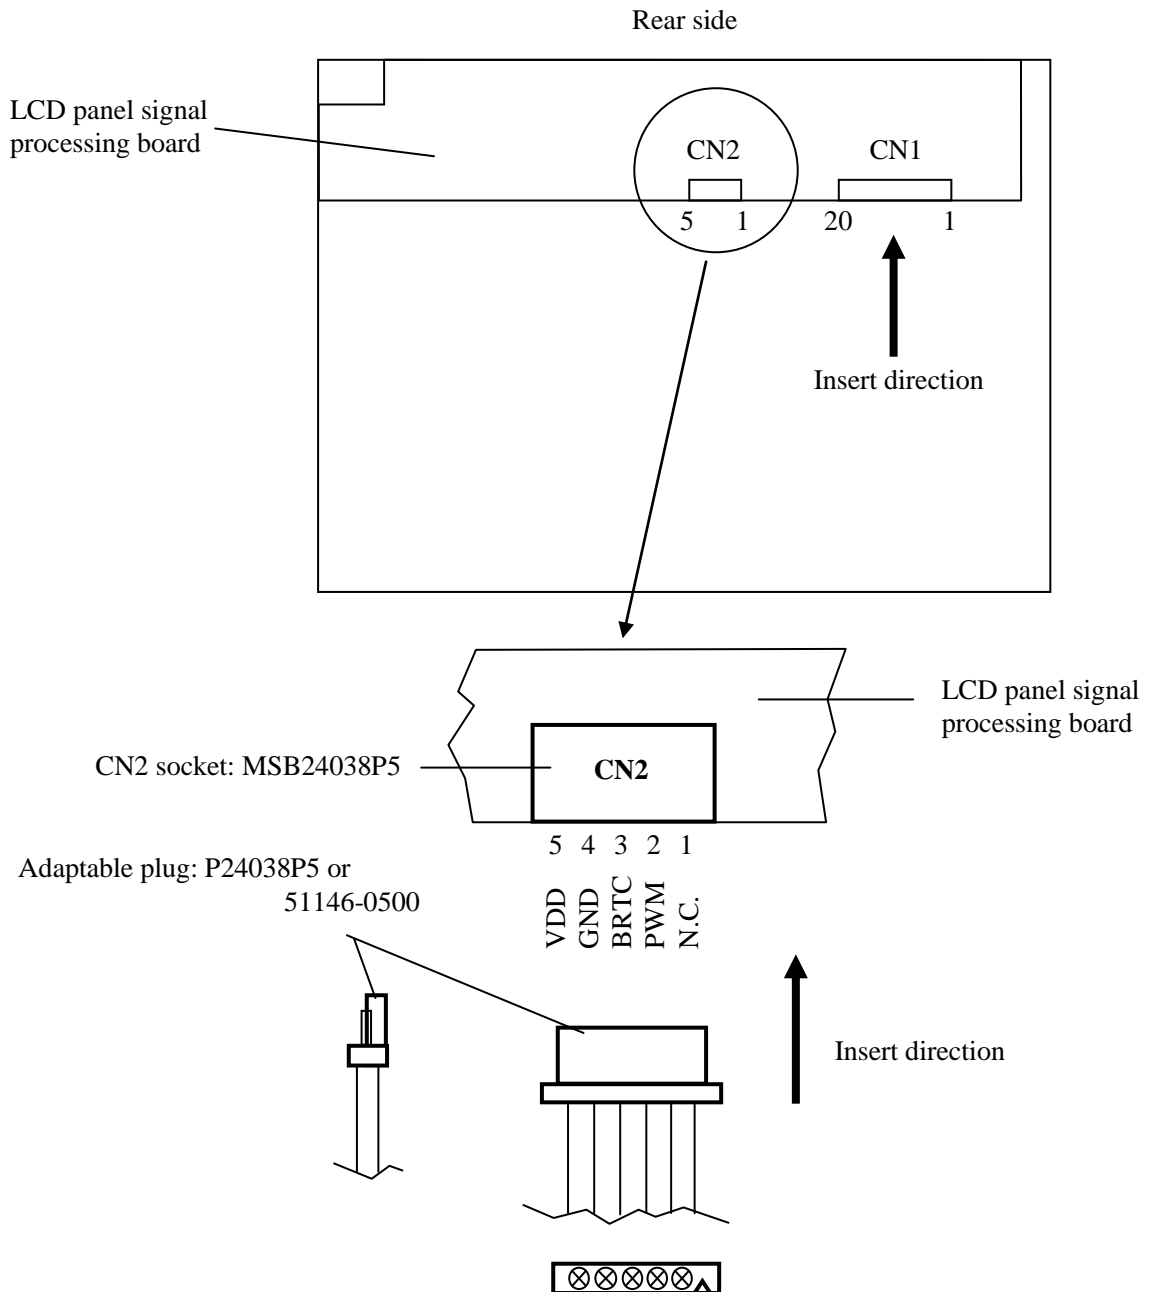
Rear side

LCD panel signal processing board

CN2

CN1

5 1

20 1

Insert direction

LCD panel signal processing board

CN2 socket: MSB24038P5

CN2

5 4 3 2 1

VDD GND BRTC PWM N.C.

Adaptable plug: P24038P5 or 51146-0500

Insert direction